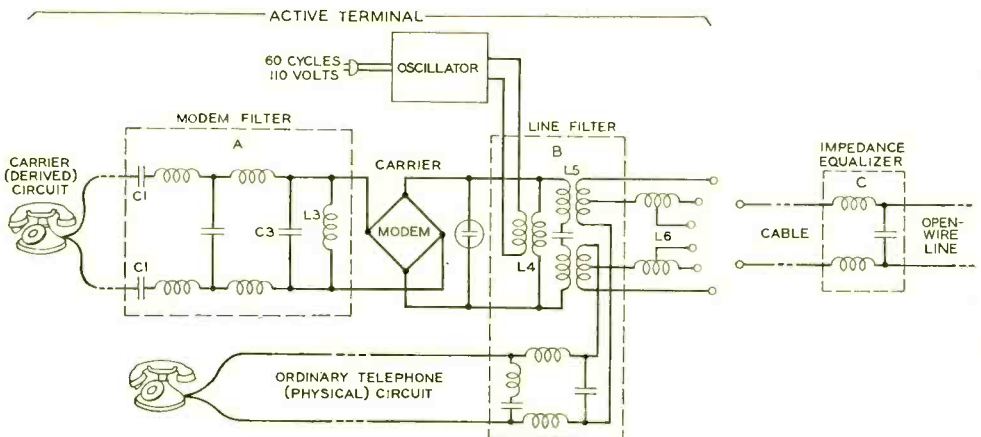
ACTIVE TERMINAL

60 CYCLES
110 VOLTS

OSCILLATOR

MODEM FILTER

A

CARRIER (DERIVED) CIRCUIT

C1

C1

C3

L3

CARRIER

MODEM

LINE FILTER

B

L5

L4

L6

IMPEDANCE EQUALIZER

C

CABLE

OPEN-WIRE LINE

ORDINARY TELEPHONE (PHYSICAL) CIRCUIT